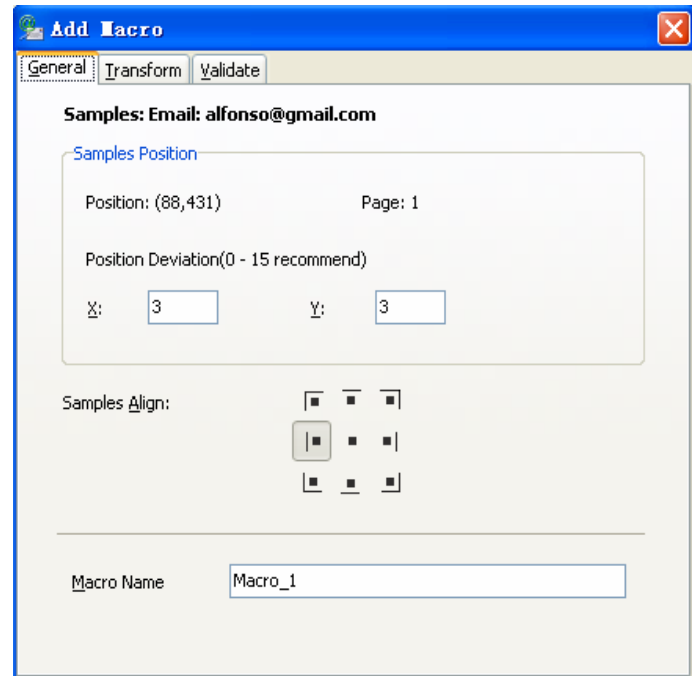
Add Macro

General | Transform | Validate

Samples: Email: alfonso@gmail.com

Samples Position

Position: (88,431)

Page: 1

Position Deviation(0 - 15 recommend)

X: 3

Y: 3

Samples Align:

Macro Name Macro_1